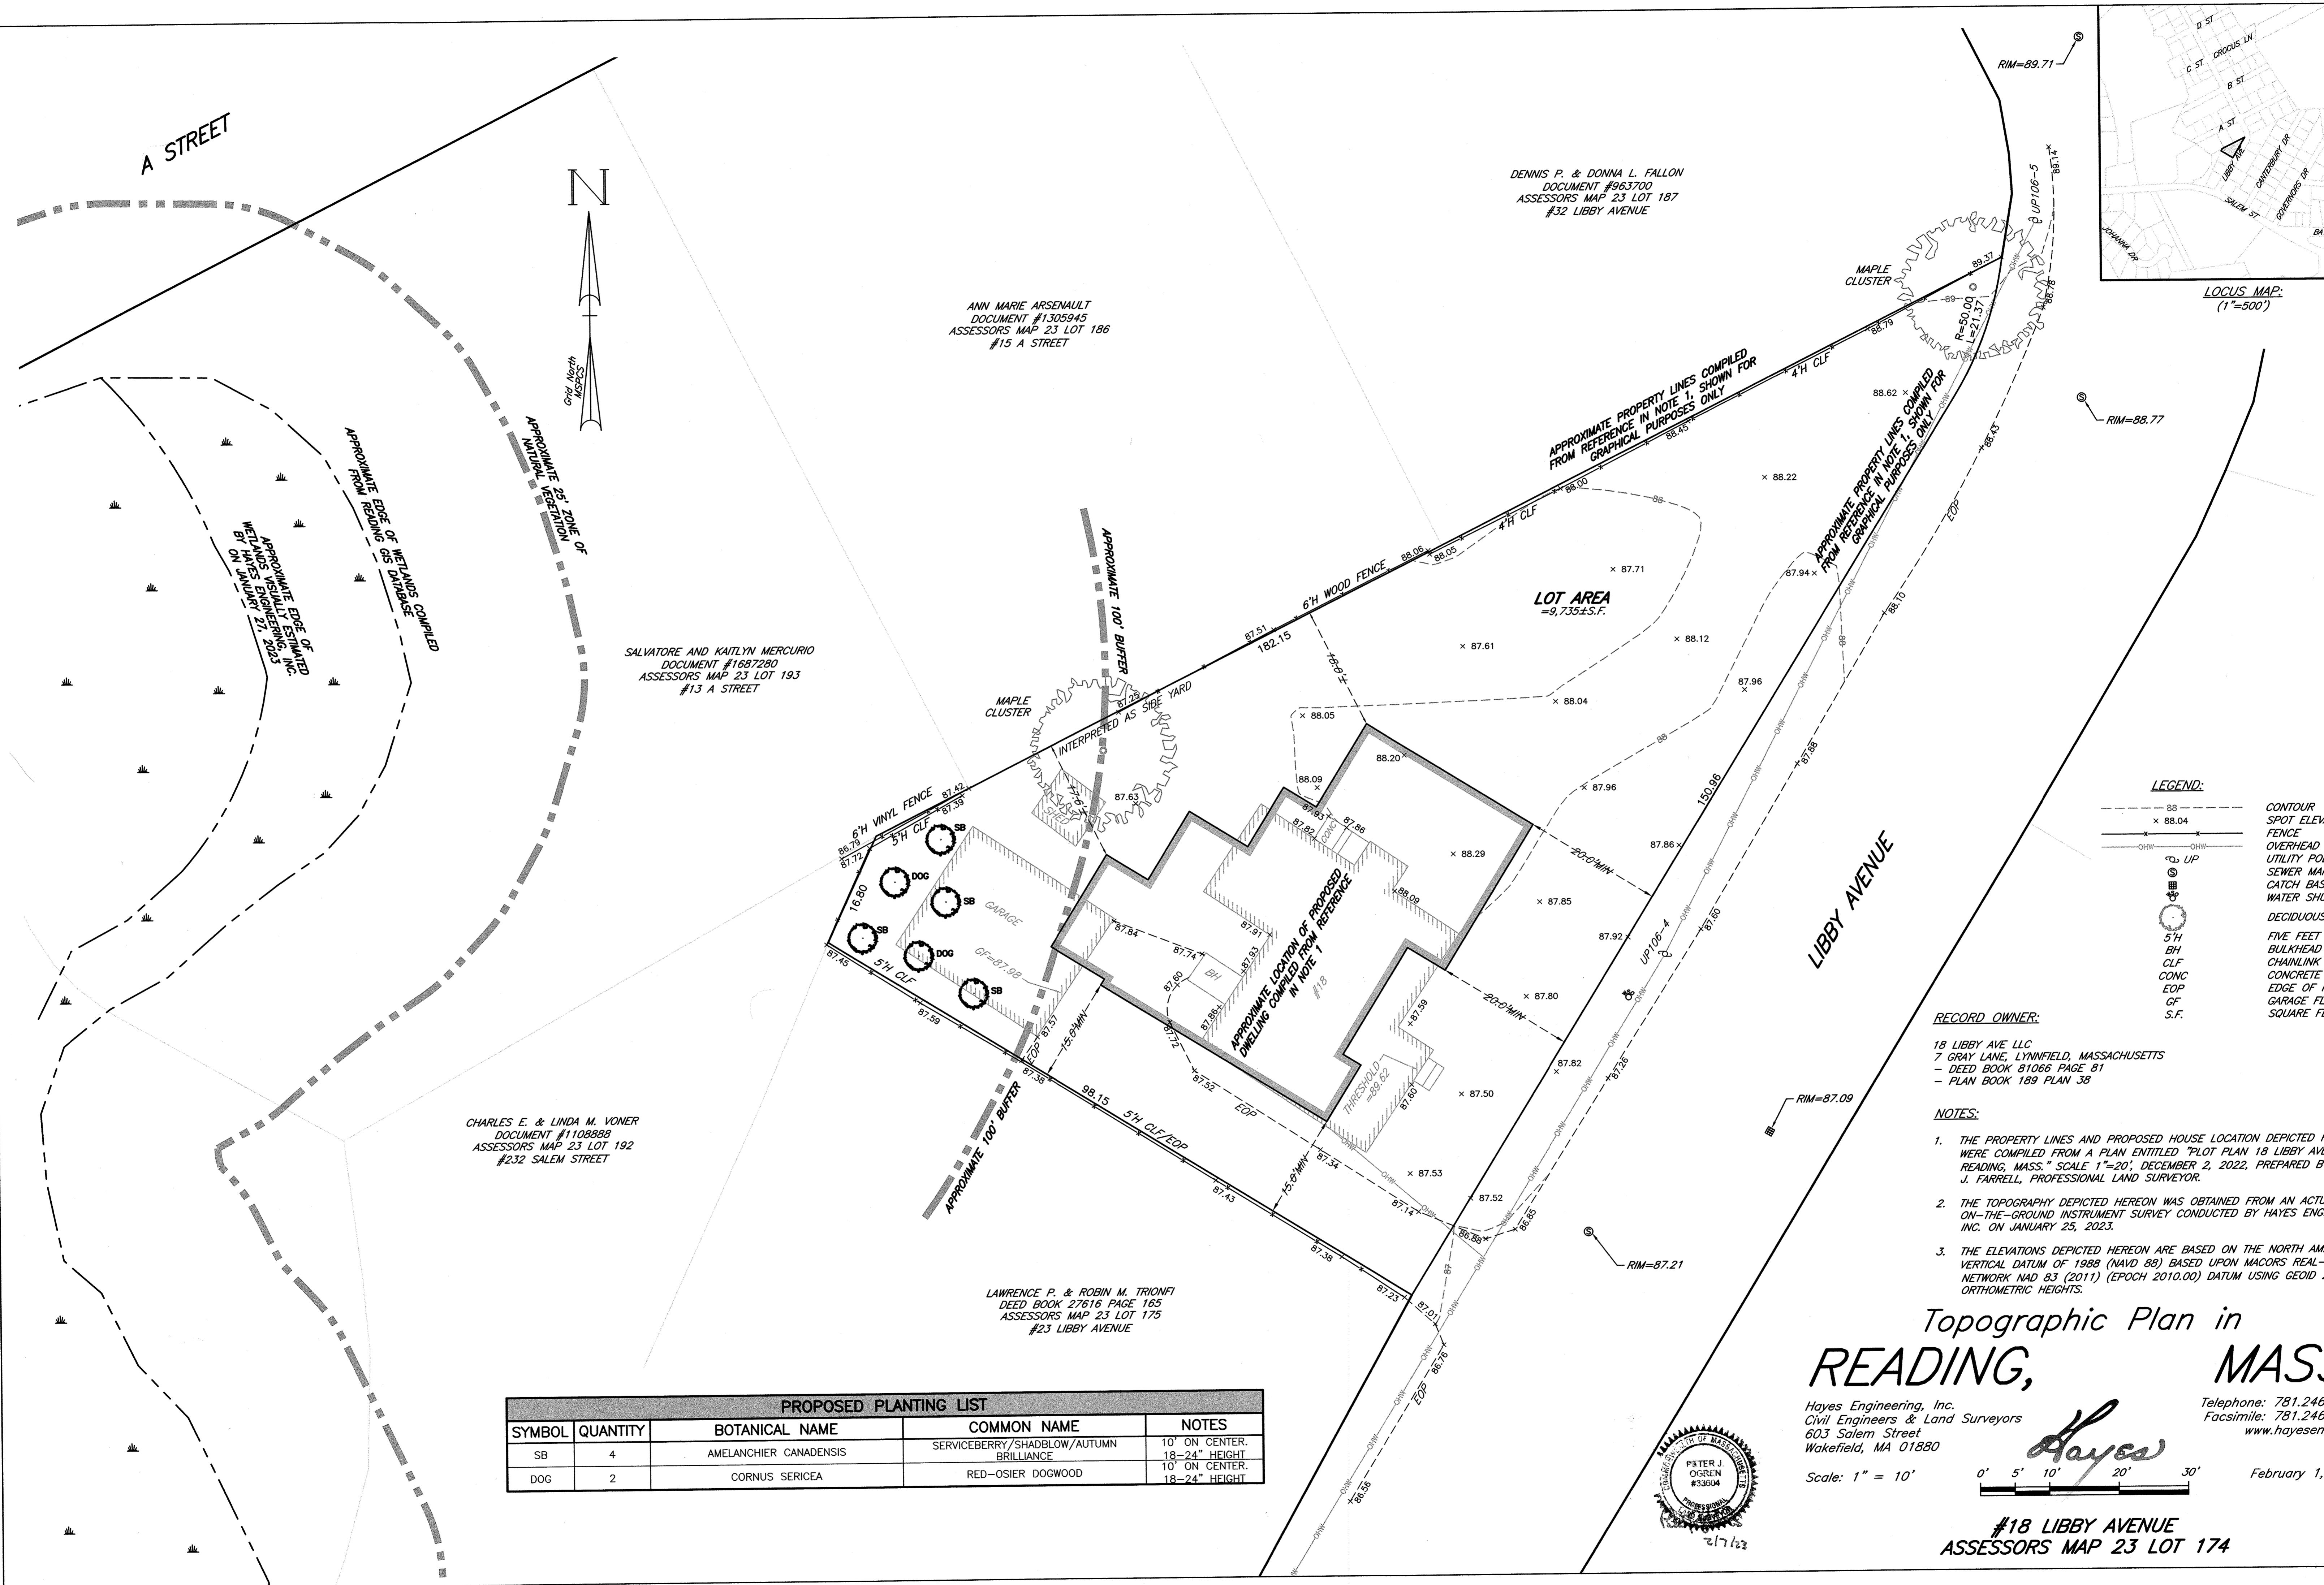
A STREET

N

Grid North MSPCS

APPROXIMATE 25' ZONE OF NATURAL VEGETATION

APPROXIMATE EDGE OF WETLANDS COMPILED FROM READING GIS DATABASE

APPROXIMATE EDGE OF WETLANDS VISUALLY ESTIMATED BY HAYES ENGINEERING, INC. ON JANUARY 27, 2023

ANN MARIE ARSENAULT
DOCUMENT #1305945
ASSESSORS MAP 23 LOT 186
#15 A STREET

DENNIS P. & DONNA L. FALLON
DOCUMENT #963700
ASSESSORS MAP 23 LOT 187
#32 LIBBY AVENUE

SALVATORE AND KAITLYN MERCURIO
DOCUMENT #1687280
ASSESSORS MAP 23 LOT 193
#13 A STREET

CHARLES E. & LINDA M. VONER
DOCUMENT #1108888
ASSESSORS MAP 23 LOT 192
#232 SALEM STREET

LAWRENCE P. & ROBIN M. TRIONFI
DEED BOOK 27616 PAGE 165
ASSESSORS MAP 23 LOT 175
#23 LIBBY AVENUE

APPROXIMATE 100' BUFFER

APPROXIMATE PROPERTY LINES COMPILED FROM REFERENCE IN NOTE 1, SHOWN FOR GRAPHICAL PURPOSES ONLY

APPROXIMATE PROPERTY LINES COMPILED FROM REFERENCE IN NOTE 1, SHOWN FOR GRAPHICAL PURPOSES ONLY

MAPLE CLUSTER

MAPLE CLUSTER

INTERPRETED AS SIDE YARD

6'H WOOD FENCE

4'H CLF

4'H CLF

6'H VINYL FENCE

5'H CLF

5'H CLF

98.15 5'H CLF/EOP

182.15

150.96

16.80

LOT AREA
=9,735±S.F.

APPROXIMATE LOCATION OF PROPOSED DWELLING COMPILED FROM REFERENCE IN NOTE 1

#18

GARAGE

GF=87.98

BH

CONC

THRESHOLD =89.62

SHED

20.0'MIN

20.0'MIN

15.0'MIN

15.0'MIN

18.0'±

EOP

EOP

EOP

R=50.00
L=21.37

UP106-5

UP106-4

LIBBY AVENUE

RIM=89.71
RIM=88.77
RIM=87.09
RIM=87.21

× 88.22
× 87.71
× 87.61
× 88.12
× 88.04
× 88.05
88.20
88.09
× 88.29
87.96
× 87.96
× 87.85
× 87.80
× 87.50
× 87.53
87.52
87.82
87.86
87.92
87.94
88.62
88.79
88.45
88.00
88.05
88.06
87.51
87.42
87.39
86.79
87.72
87.45
87.59
87.38
87.57
87.43
87.38
87.23
87.01
86.76
86.56
87.14
86.88
86.85
87.34
87.52
87.72
87.60
87.86
87.93
87.74
87.84
87.91
87.83
87.82
87.86
88.09
87.59
87.60
87.63
87.73
89.37
88.78
88.43
88.10
87.88
87.60
87.26
89.14

SB
DOG
SB
SB
DOG
SB

LOCUS MAP:
(1"=500')

D ST
C ST
CROCUS LN
B ST
A ST
LIBBY AVE
CANTERBURY DR
SALEM ST
GOVERNORS DR
JOHANNA DR
BA

LEGEND:
88 CONTOUR
× 88.04 SPOT ELEV
FENCE
OHW OVERHEAD
UP UTILITY PO
SEWER MA
CATCH BAS
WATER SHU
DECIDUOUS
5'H FIVE FEET
BH BULKHEAD
CLF CHAINLINK
CONC CONCRETE
EOP EDGE OF
GF GARAGE FL
S.F. SQUARE F

RECORD OWNER:

18 LIBBY AVE LLC
7 GRAY LANE, LYNNFIELD, MASSACHUSETTS
– DEED BOOK 81066 PAGE 81
– PLAN BOOK 189 PLAN 38

NOTES:

1. THE PROPERTY LINES AND PROPOSED HOUSE LOCATION DEPICTED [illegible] WERE COMPILED FROM A PLAN ENTITLED "PLOT PLAN 18 LIBBY AV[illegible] READING, MASS." SCALE 1"=20', DECEMBER 2, 2022, PREPARED B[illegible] J. FARRELL, PROFESSIONAL LAND SURVEYOR.

2. THE TOPOGRAPHY DEPICTED HEREON WAS OBTAINED FROM AN ACTU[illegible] ON-THE-GROUND INSTRUMENT SURVEY CONDUCTED BY HAYES ENG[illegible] INC. ON JANUARY 25, 2023.

3. THE ELEVATIONS DEPICTED HEREON ARE BASED ON THE NORTH AM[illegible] VERTICAL DATUM OF 1988 (NAVD 88) BASED UPON MACORS REAL-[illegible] NETWORK NAD 83 (2011) (EPOCH 2010.00) DATUM USING GEOID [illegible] ORTHOMETRIC HEIGHTS.

Topographic Plan in
READING, MAS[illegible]

Hayes Engineering, Inc.
Civil Engineers & Land Surveyors
603 Salem Street
Wakefield, MA 01880

Telephone: 781.246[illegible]
Facsimile: 781.246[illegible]
www.hayesen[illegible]

Hayes

Scale: 1" = 10'

0' 5' 10' 20' 30'

February 1,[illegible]

#18 LIBBY AVENUE
ASSESSORS MAP 23 LOT 174

COMMONWEALTH OF MASSACHUSETTS
PETER J. OGREN
#33604
PROFESSIONAL LAND SURVEYOR
2/7/23

PROPOSED PLANTING LIST
| SYMBOL | QUANTITY | BOTANICAL NAME | COMMON NAME | NOTES |
|---|---|---|---|---|
| SB | 4 | AMELANCHIER CANADENSIS | SERVICEBERRY/SHADBLOW/AUTUMN BRILLIANCE | 10' ON CENTER. 18–24" HEIGHT |
| DOG | 2 | CORNUS SERICEA | RED–OSIER DOGWOOD | 10' ON CENTER. 18–24" HEIGHT |